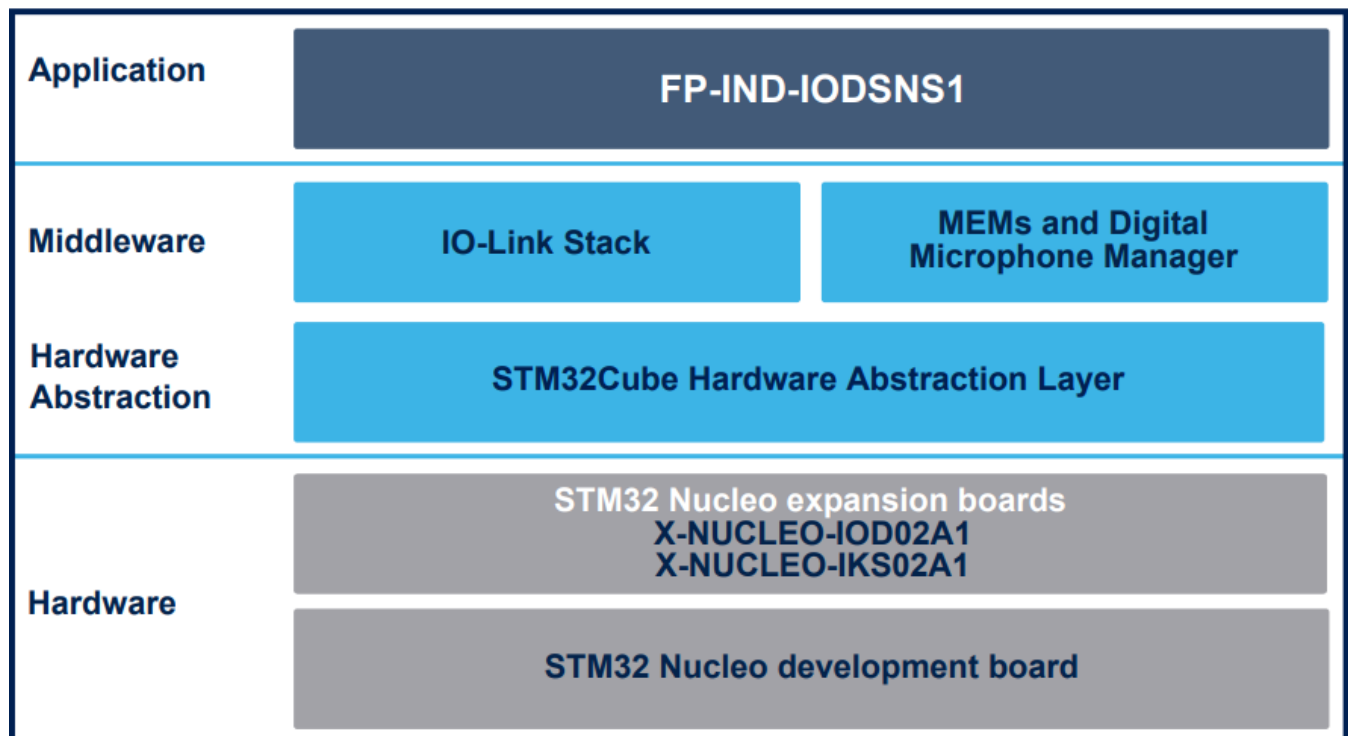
Application

FP-IND-IODSNS1

Middleware

IO-Link Stack

MEMs and Digital Microphone Manager

Hardware Abstraction

STM32Cube Hardware Abstraction Layer

Hardware

STM32 Nucleo expansion boards
X-NUCLEO-IOD02A1
X-NUCLEO-IKS02A1

STM32 Nucleo development board